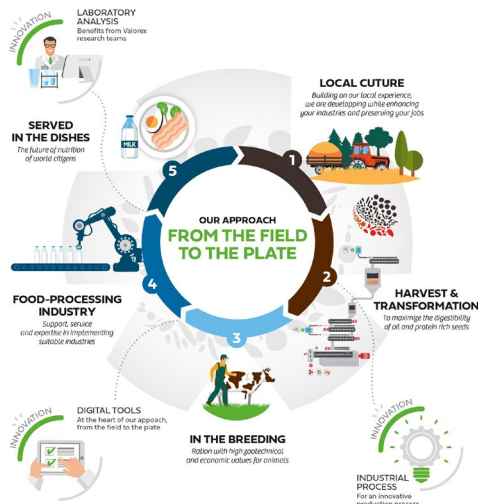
INNOVATION

LABORATORY ANALYSIS
Benefits from Valorex research teams

LOCAL CUTURE
Building on our local experience, we are developping while enhancing your industries and preserving your jobs

SERVED IN THE DISHES
The future of nutrition of world citizens

MILK

5

1

OUR APPROACH
FROM THE FIELD TO THE PLATE

2

HARVEST & TRANSFORMATION
To maximize the digestibility of oil and protein rich seeds

4

FOOD-PROCESSING INDUSTRY
Support, service and expertise in implementing suitable industries

3

INNOVATION

DIGITAL TOOLS
At the heart of our approach, from the field to the plate

IN THE BREEDING
Ration with high zootechnical and economic values for animals

INNOVATION

INDUSTRIAL PROCESS
For an innovative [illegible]